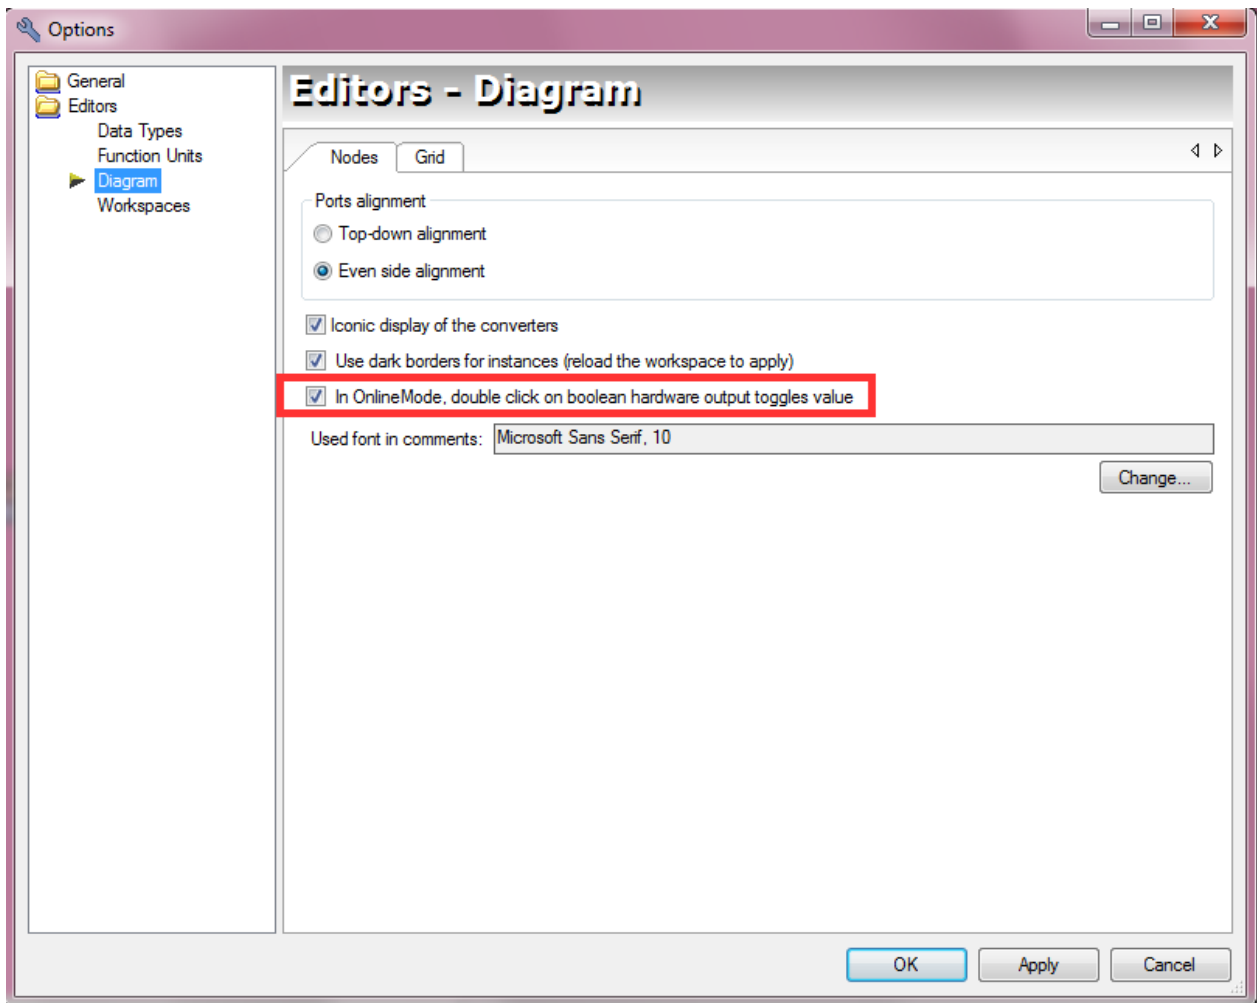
Options

General
Editors
Data Types
Function Units
Diagram
Workspaces

Editors - Diagram

Nodes
Grid

Ports alignment
Top-down alignment
Even side alignment

Iconic display of the converters
Use dark borders for instances (reload the workspace to apply)
In OnlineMode, double click on boolean hardware output toggles value

Used font in comments: Microsoft Sans Serif, 10

Change...

OK
Apply
Cancel